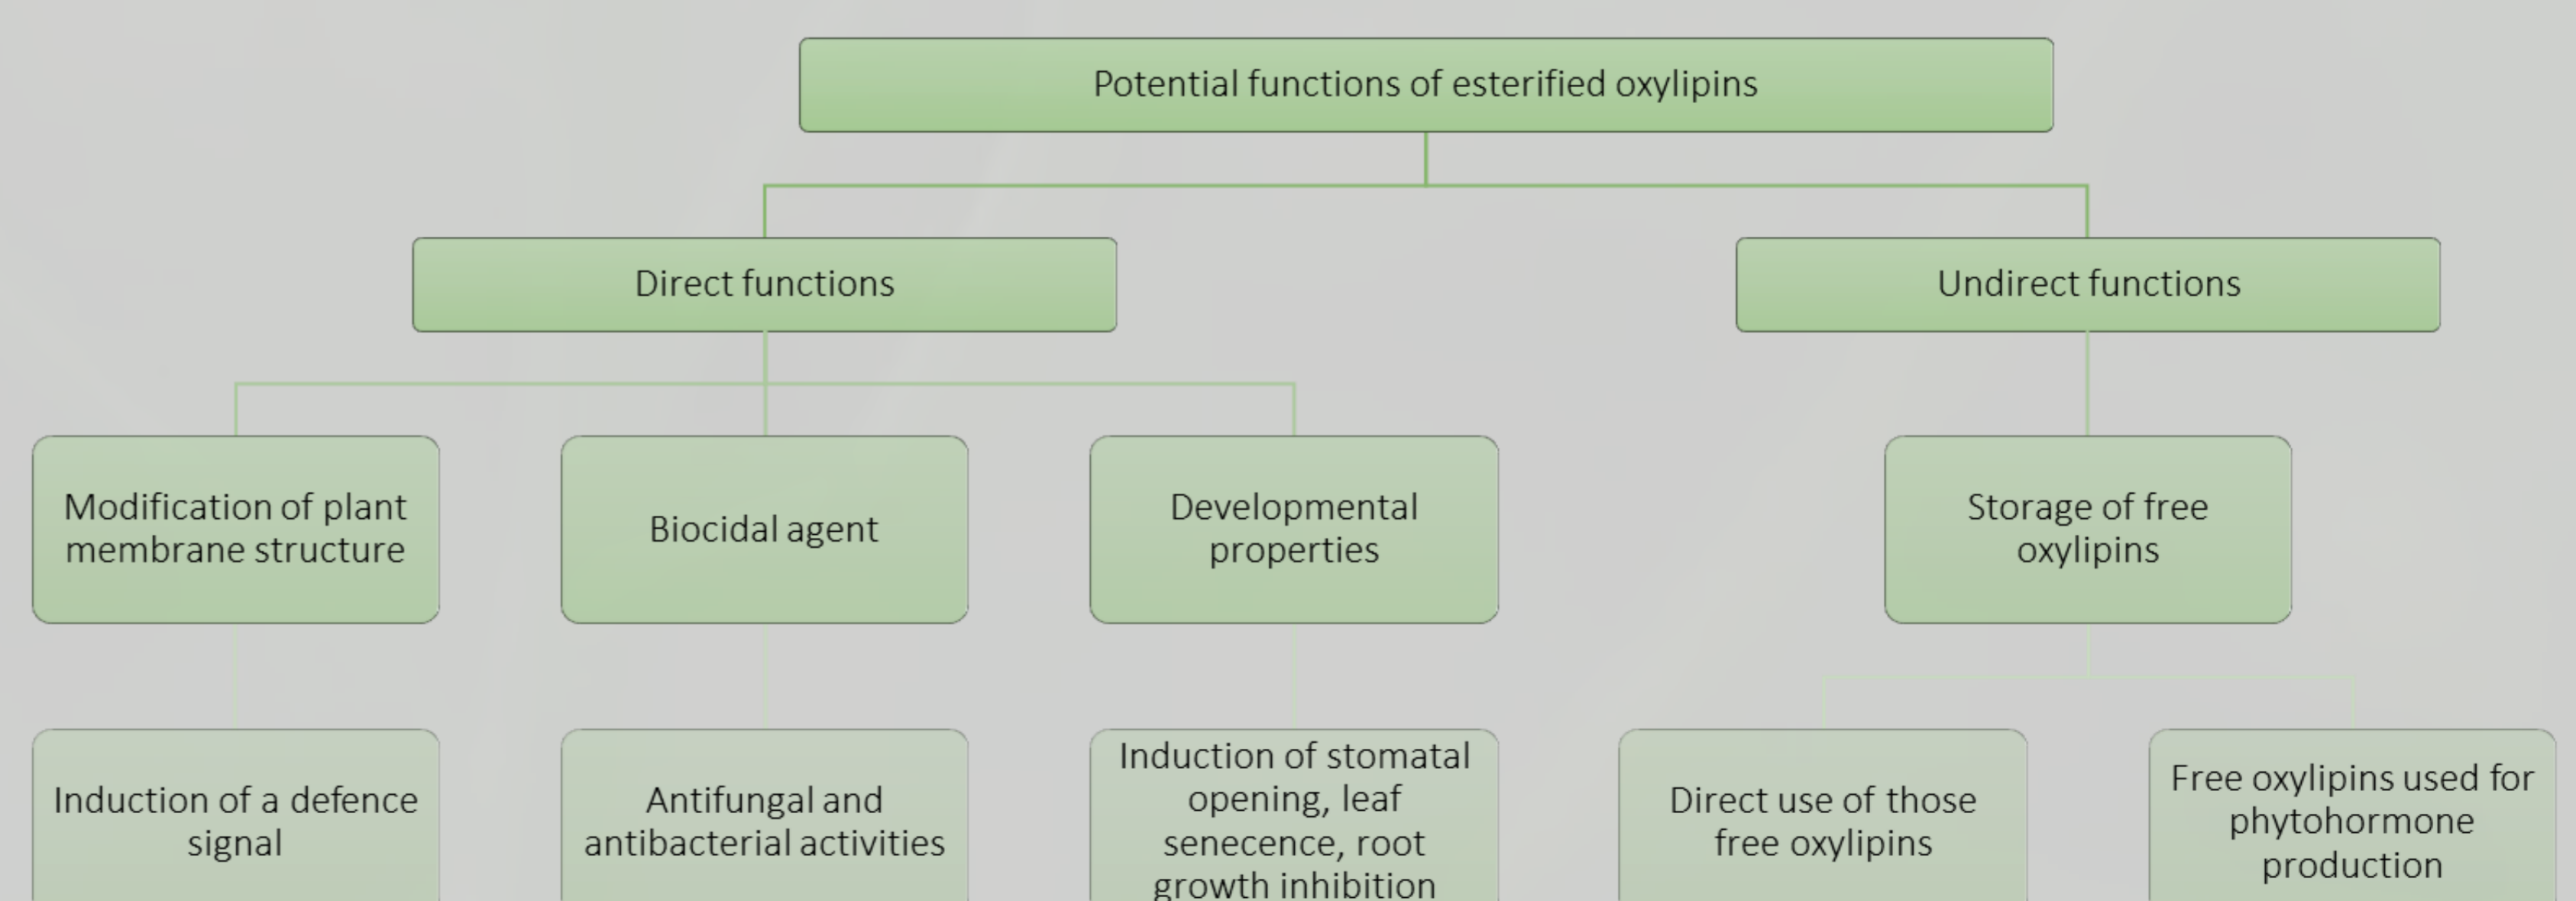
Potential functions of esterified oxylipins

Direct functions

Undirect functions

Modification of plant membrane structure

Biocidal agent

Developmental properties

Storage of free oxylipins

Induction of a defence signal

Antifungal and antibacterial activities

Induction of stomatal opening, leaf senecence, root growth inhibition

Direct use of those free oxylipins

Free oxylipins used for phytohormone production